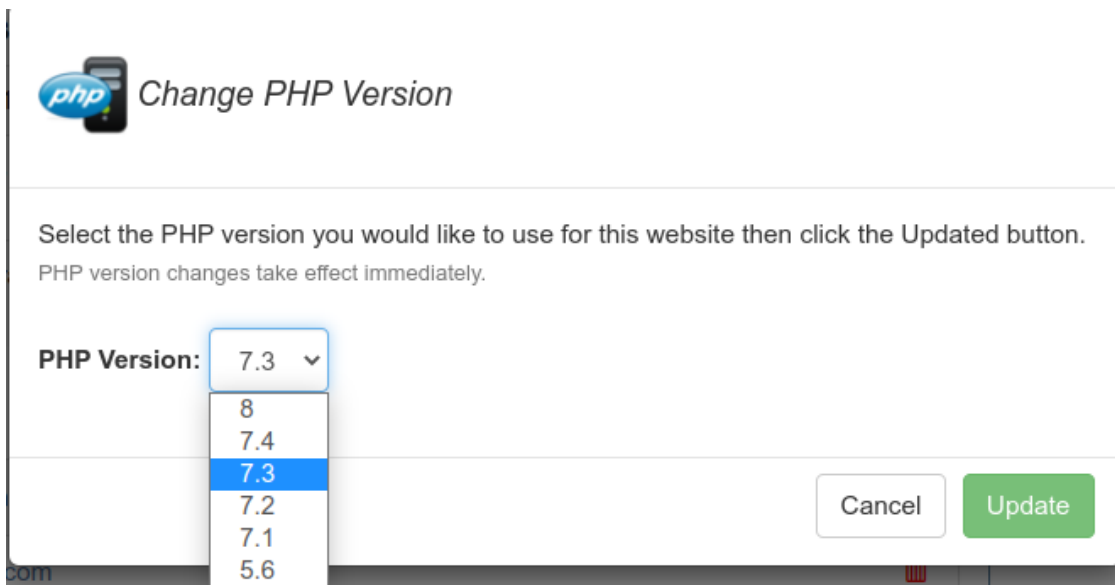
php

Change PHP Version

Select the PHP version you would like to use for this website then click the Updated button.
PHP version changes take effect immediately.

PHP Version: 7.3

8
7.4
7.3
7.2
7.1
5.6

Cancel
Update

com